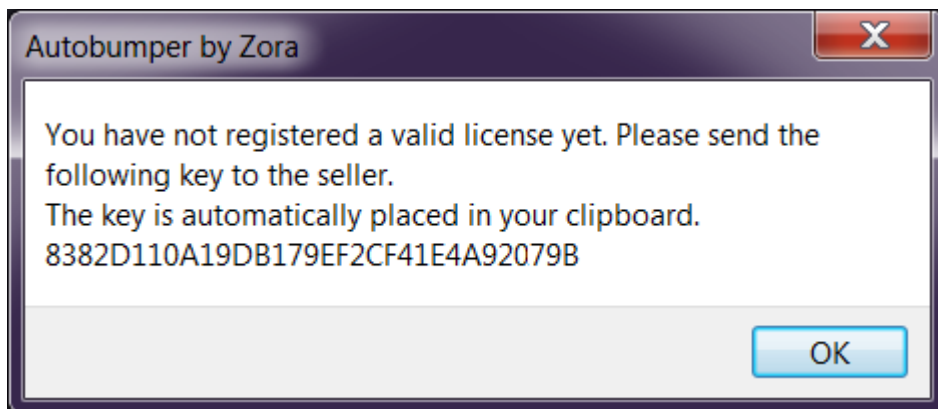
Autobumper by Zora

X

You have not registered a valid license yet. Please send the following key to the seller.
The key is automatically placed in your clipboard.
8382D110A19DB179EF2CF41E4A92079B

OK